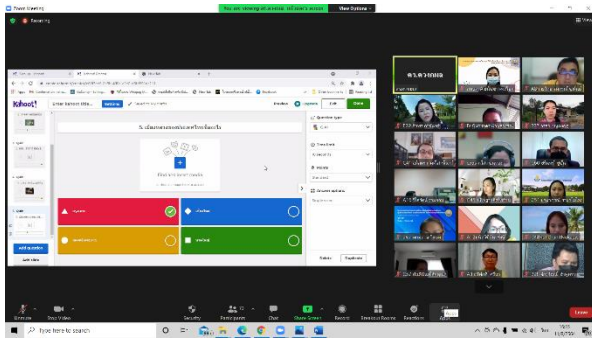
Zoom Meeting

Recording

You are viewing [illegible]'s screen

View Options

Kahoot!

Add question

Add slide

Question type

Time limit

Answer options

Delete

Duplicate

Done

Exit

Unmute

Start Video

Security

Participants

Chat

Share Screen

Record

Breakout Rooms

Reactions

Leave

Type here to search